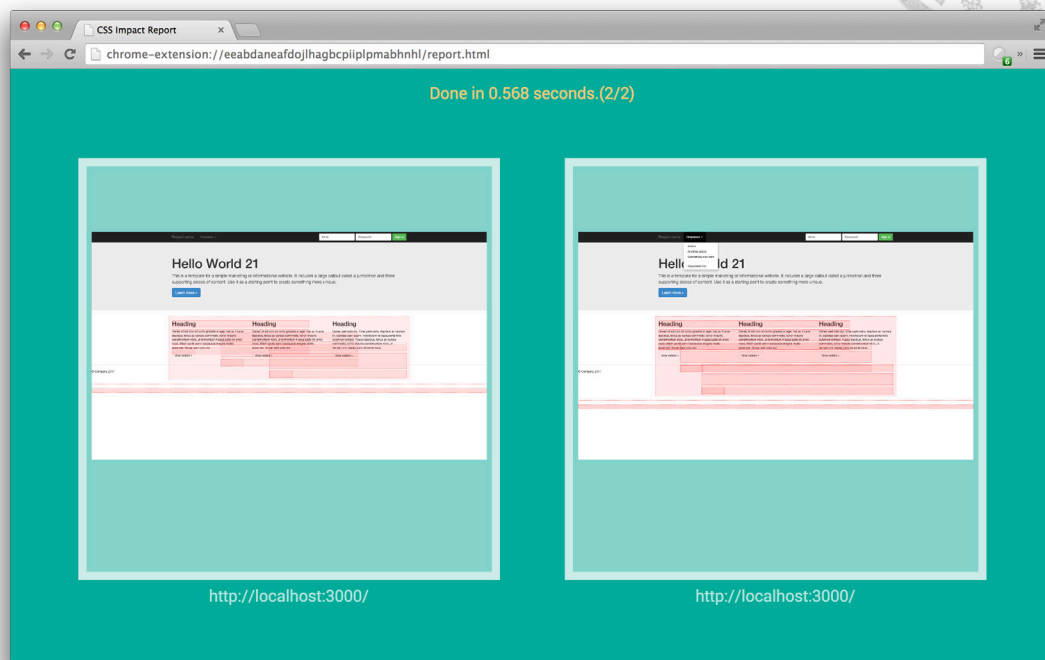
CSS Impact Report ×

chrome-extension://eeabdaneafdojlhagbcpiiplpmabhnhl/report.html

Done in 0.568 seconds.(2/2)

Hello World 21

This is a template for a simple marketing or informational website. It includes a large callout called a jumbotron and three supporting pieces of content. Use it as a starting point to create something more unique.

Learn more »

Heading

Heading

Heading

Hello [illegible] ld 21

This is a template for a simple marketing or informational website. It includes a large callout called a jumbotron and three supporting pieces of content. Use it as a starting point to create something more unique.

Learn more »

Heading

Heading

Heading

http://localhost:3000/

http://localhost:3000/